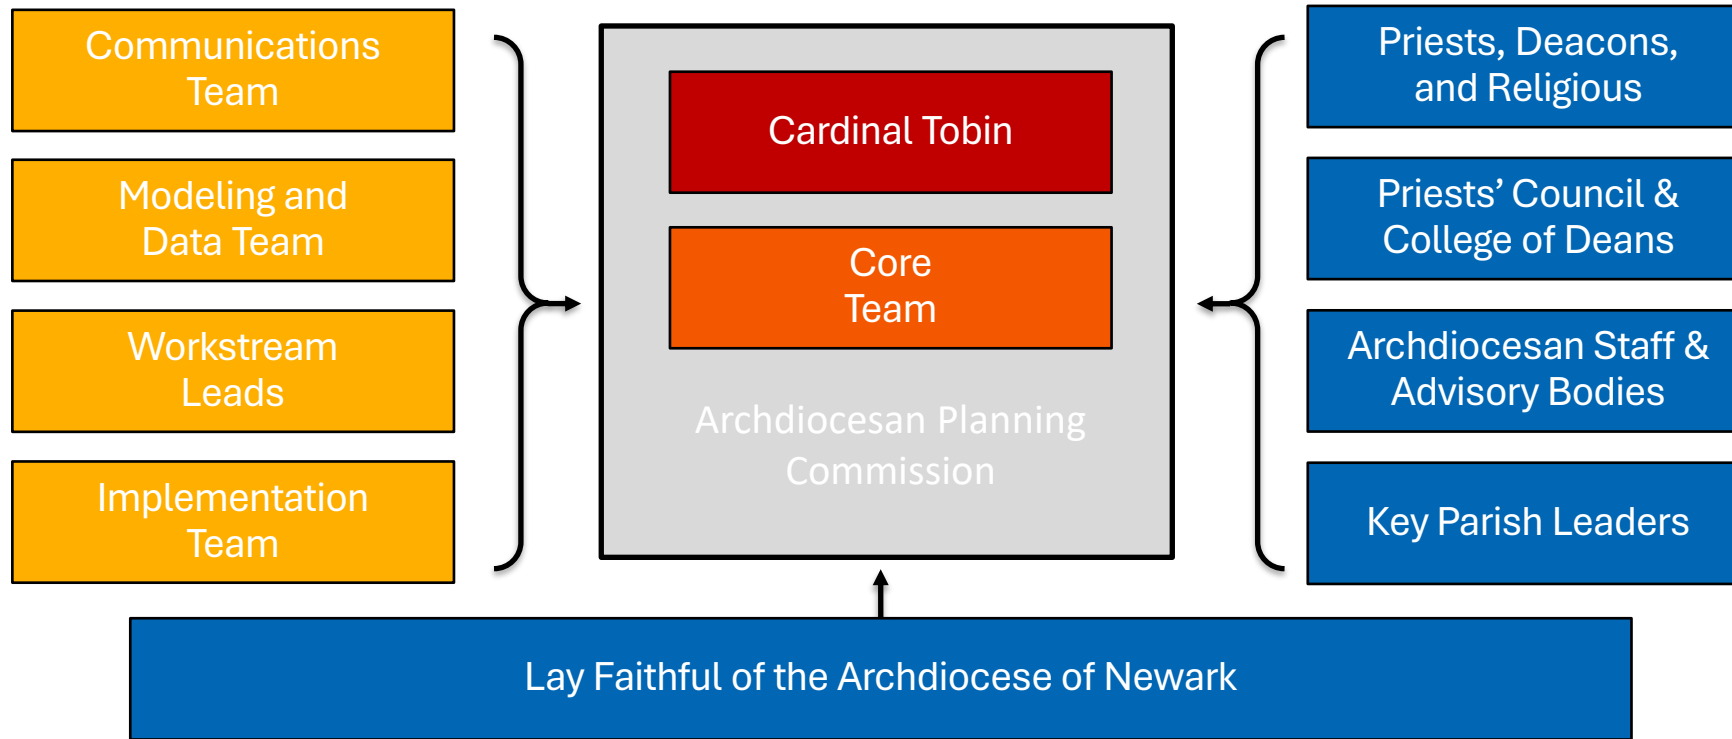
Communications Team

Modeling and Data Team

Workstream Leads

Implementation Team

Cardinal Tobin

Core Team

Archdiocesan Planning Commission

Priests, Deacons, and Religious

Priests' Council & College of Deans

Archdiocesan Staff & Advisory Bodies

Key Parish Leaders

Lay Faithful of the Archdiocese of Newark